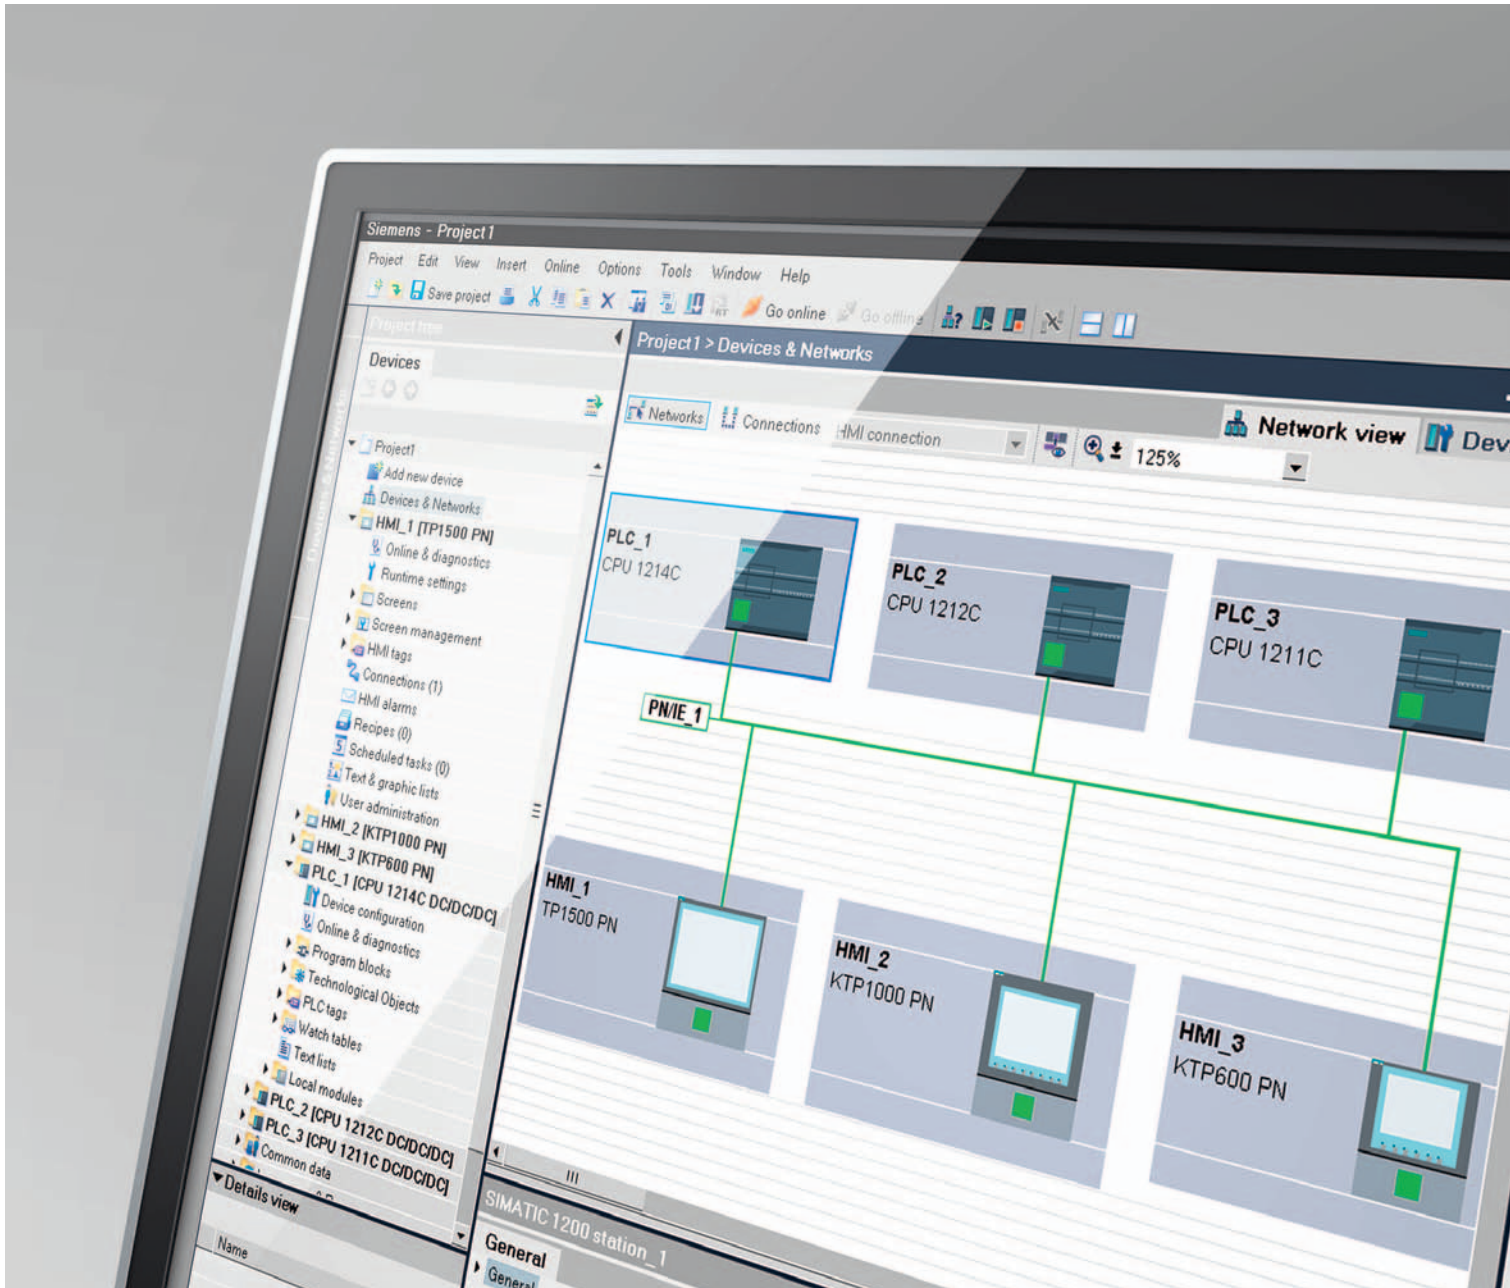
Siemens - Project1

Project Edit View Insert Online Options Tools Window Help

Save project Go online Go offline

Project tree

Devices

Project1
Add new device
Devices & Networks
HMI_1 [TP1500 PN]
Online & diagnostics
Runtime settings
Screens
Screen management
HMI tags
Connections (1)
HMI alarms
Recipes (0)
Scheduled tasks (0)
Text & graphic lists
User administration
HMI_2 [KTP1000 PN]
HMI_3 [KTP600 PN]
PLC_1 [CPU 1214C DC/DC/DC]
Device configuration
Online & diagnostics
Program blocks
Technological Objects
PLC tags
Watch tables
Text lists
Local modules
PLC_2 [CPU 1212C DC/DC/DC]
PLC_3 [CPU 1211C DC/DC/DC]
Common data

Details view

Name

Project1 > Devices & Networks

Networks Connections HMI connection 125%

Network view Dev

PLC_1
CPU 1214C

PLC_2
CPU 1212C

PLC_3
CPU 1211C

PN/IE_1

HMI_1
TP1500 PN

HMI_2
KTP1000 PN

HMI_3
KTP600 PN

SIMATIC 1200 station_1

General
General